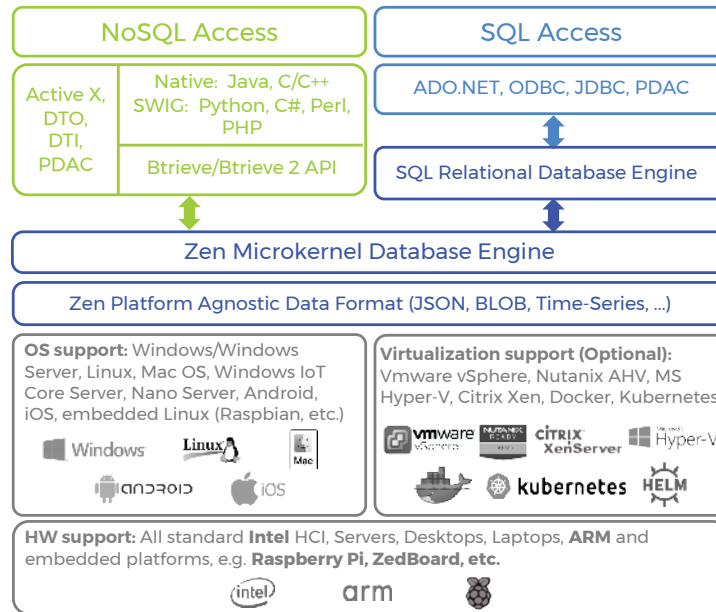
NoSQL Access

SQL Access

Active X, DTO, DTI, PDAC

Native: Java, C/C++
SWIG: Python, C#, Perl, PHP

Btrieve/Btrieve 2 API

ADO.NET, ODBC, JDBC, PDAC

SQL Relational Database Engine

Zen Microkernel Database Engine

Zen Platform Agnostic Data Format (JSON, BLOB, Time-Series, ...)

**OS support:** Windows/Windows Server, Linux, Mac OS, Windows IoT Core Server, Nano Server, Android, iOS, embedded Linux (Raspbian, etc.)

Windows Linux Mac

android iOS

**Virtualization support (Optional):** Vmware vSphere, Nutanix AHV, MS Hyper-V, Citrix Xen, Docker, Kubernetes

vmware vSphere NUTANIX READY CITRIX XenServer Hyper-V

kubernetes HELM

**HW support:** All standard **Intel** HCI, Servers, Desktops, Laptops, **ARM** and embedded platforms, e.g. **Raspberry Pi, ZedBoard, etc.**

intel arm